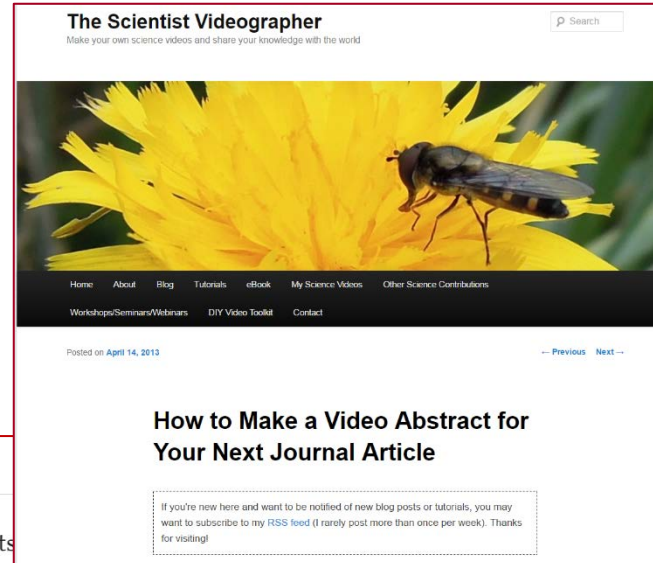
The Scientist Videographer

Make your own science videos and share your knowledge with the world

Search

Home About Blog Tutorials eBook My Science Videos Other Science Contributions

Workshops/Seminars/Webinars DIY Video Toolkit Contact

Posted on April 14, 2013

← Previous Next →

How to Make a Video Abstract for Your Next Journal Article

If you're new here and want to be notified of new blog posts or tutorials, you may want to subscribe to my RSS feed (I rarely post more than once per week). Thanks for visiting!

ts